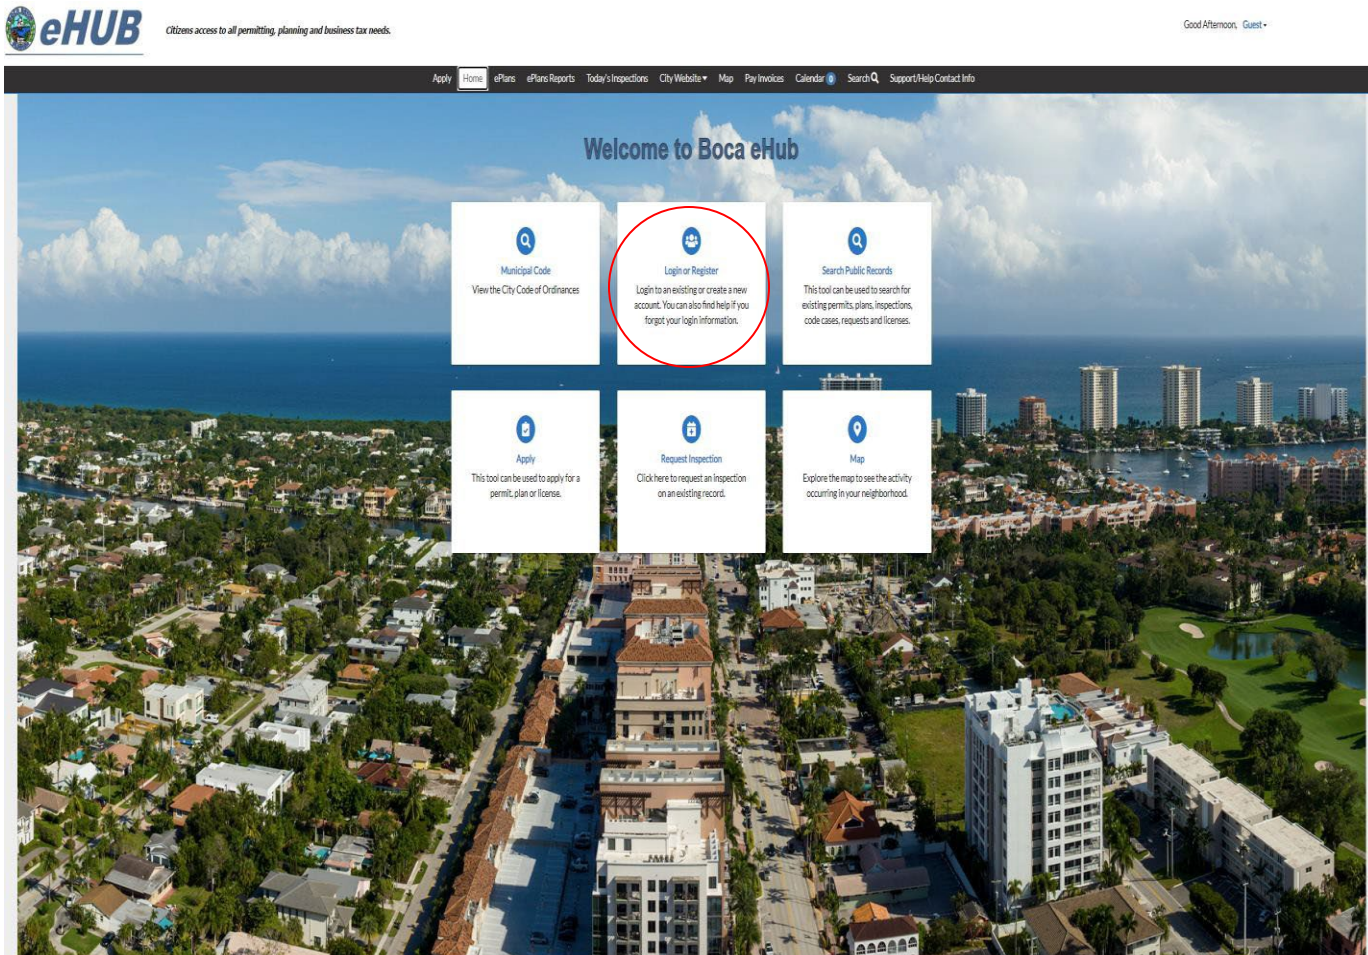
eHUB

Citizens access to all permitting, planning and business tax needs.

Good Afternoon, Guest

Apply Home ePlans ePlans Reports Today's Inspections City Website Map Pay Invoices Calendar 0 Search Support/Help Contact Info

Welcome to Boca eHub

Municipal Code
View the City Code of Ordinances

Login or Register
Login to an existing or create a new account. You can also find help if you forgot your login information.

Search Public Records
This tool can be used to search for existing permits, plans, inspections, code cases, requests and licenses.

Apply
This tool can be used to apply for a permit, plan or license.

Request Inspection
Click here to request an inspection on an existing record.

Map
Explore the map to see the activity occurring in your neighborhood.